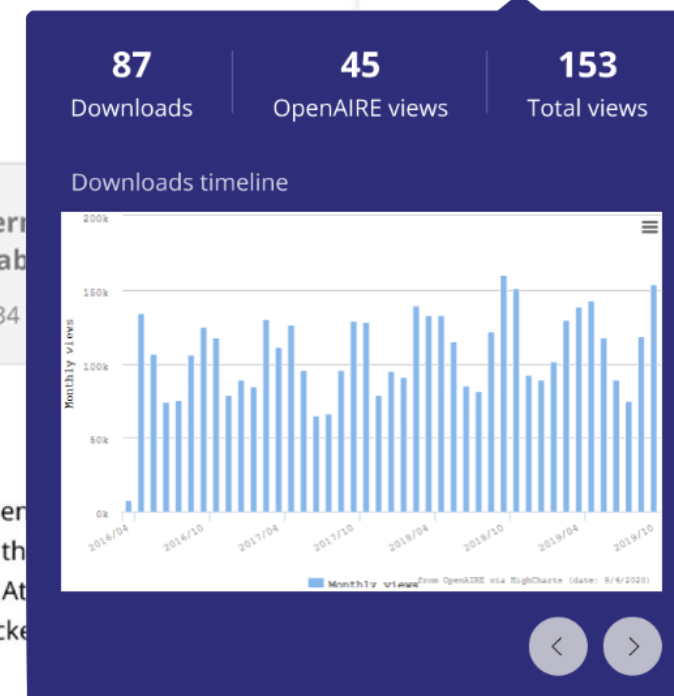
87
Downloads

45
OpenAIRE views

153
Total views

Downloads timeline

200k
150k
100k
50k
0k
Monthly views
2016/04
2016/10
2017/04
2017/10
2018/04
2018/10
2019/04
2019/10
Monthly views
from OpenAIRE via HighCharts (date: 9/4/2020)

ern
ab
34

en
th
At
ck